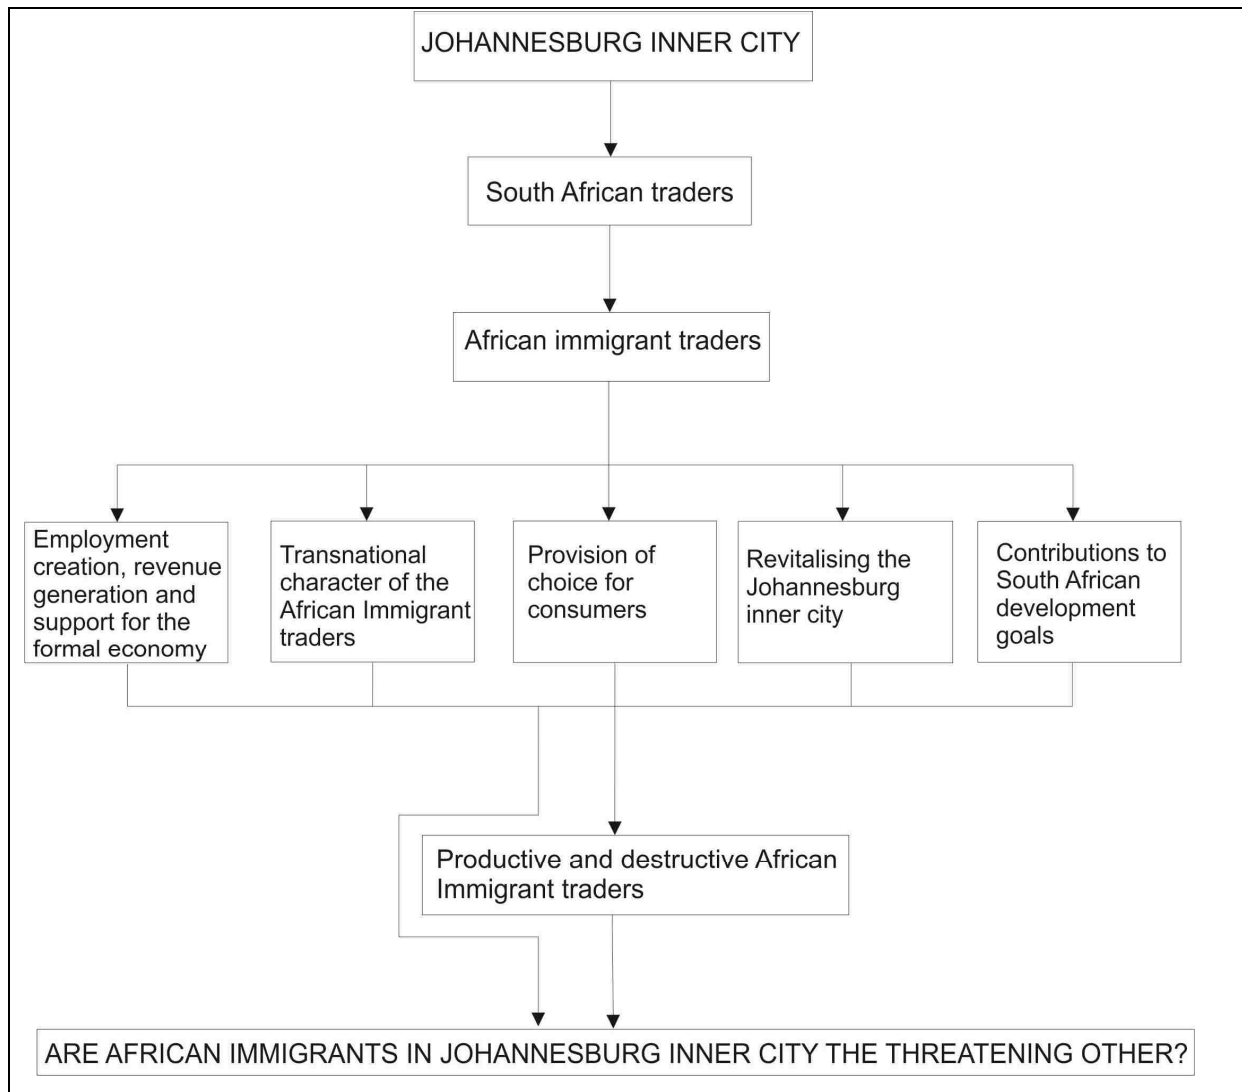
JOHANNESBURG INNER CITY

South African traders

African immigrant traders

Employment creation, revenue generation and support for the formal economy

Transnational character of the African Immigrant traders

Provision of choice for consumers

Revitalising the Johannesburg inner city

Contributions to South African development goals

Productive and destructive African Immigrant traders

ARE AFRICAN IMMIGRANTS IN JOHANNESBURG INNER CITY THE THREATENING OTHER?